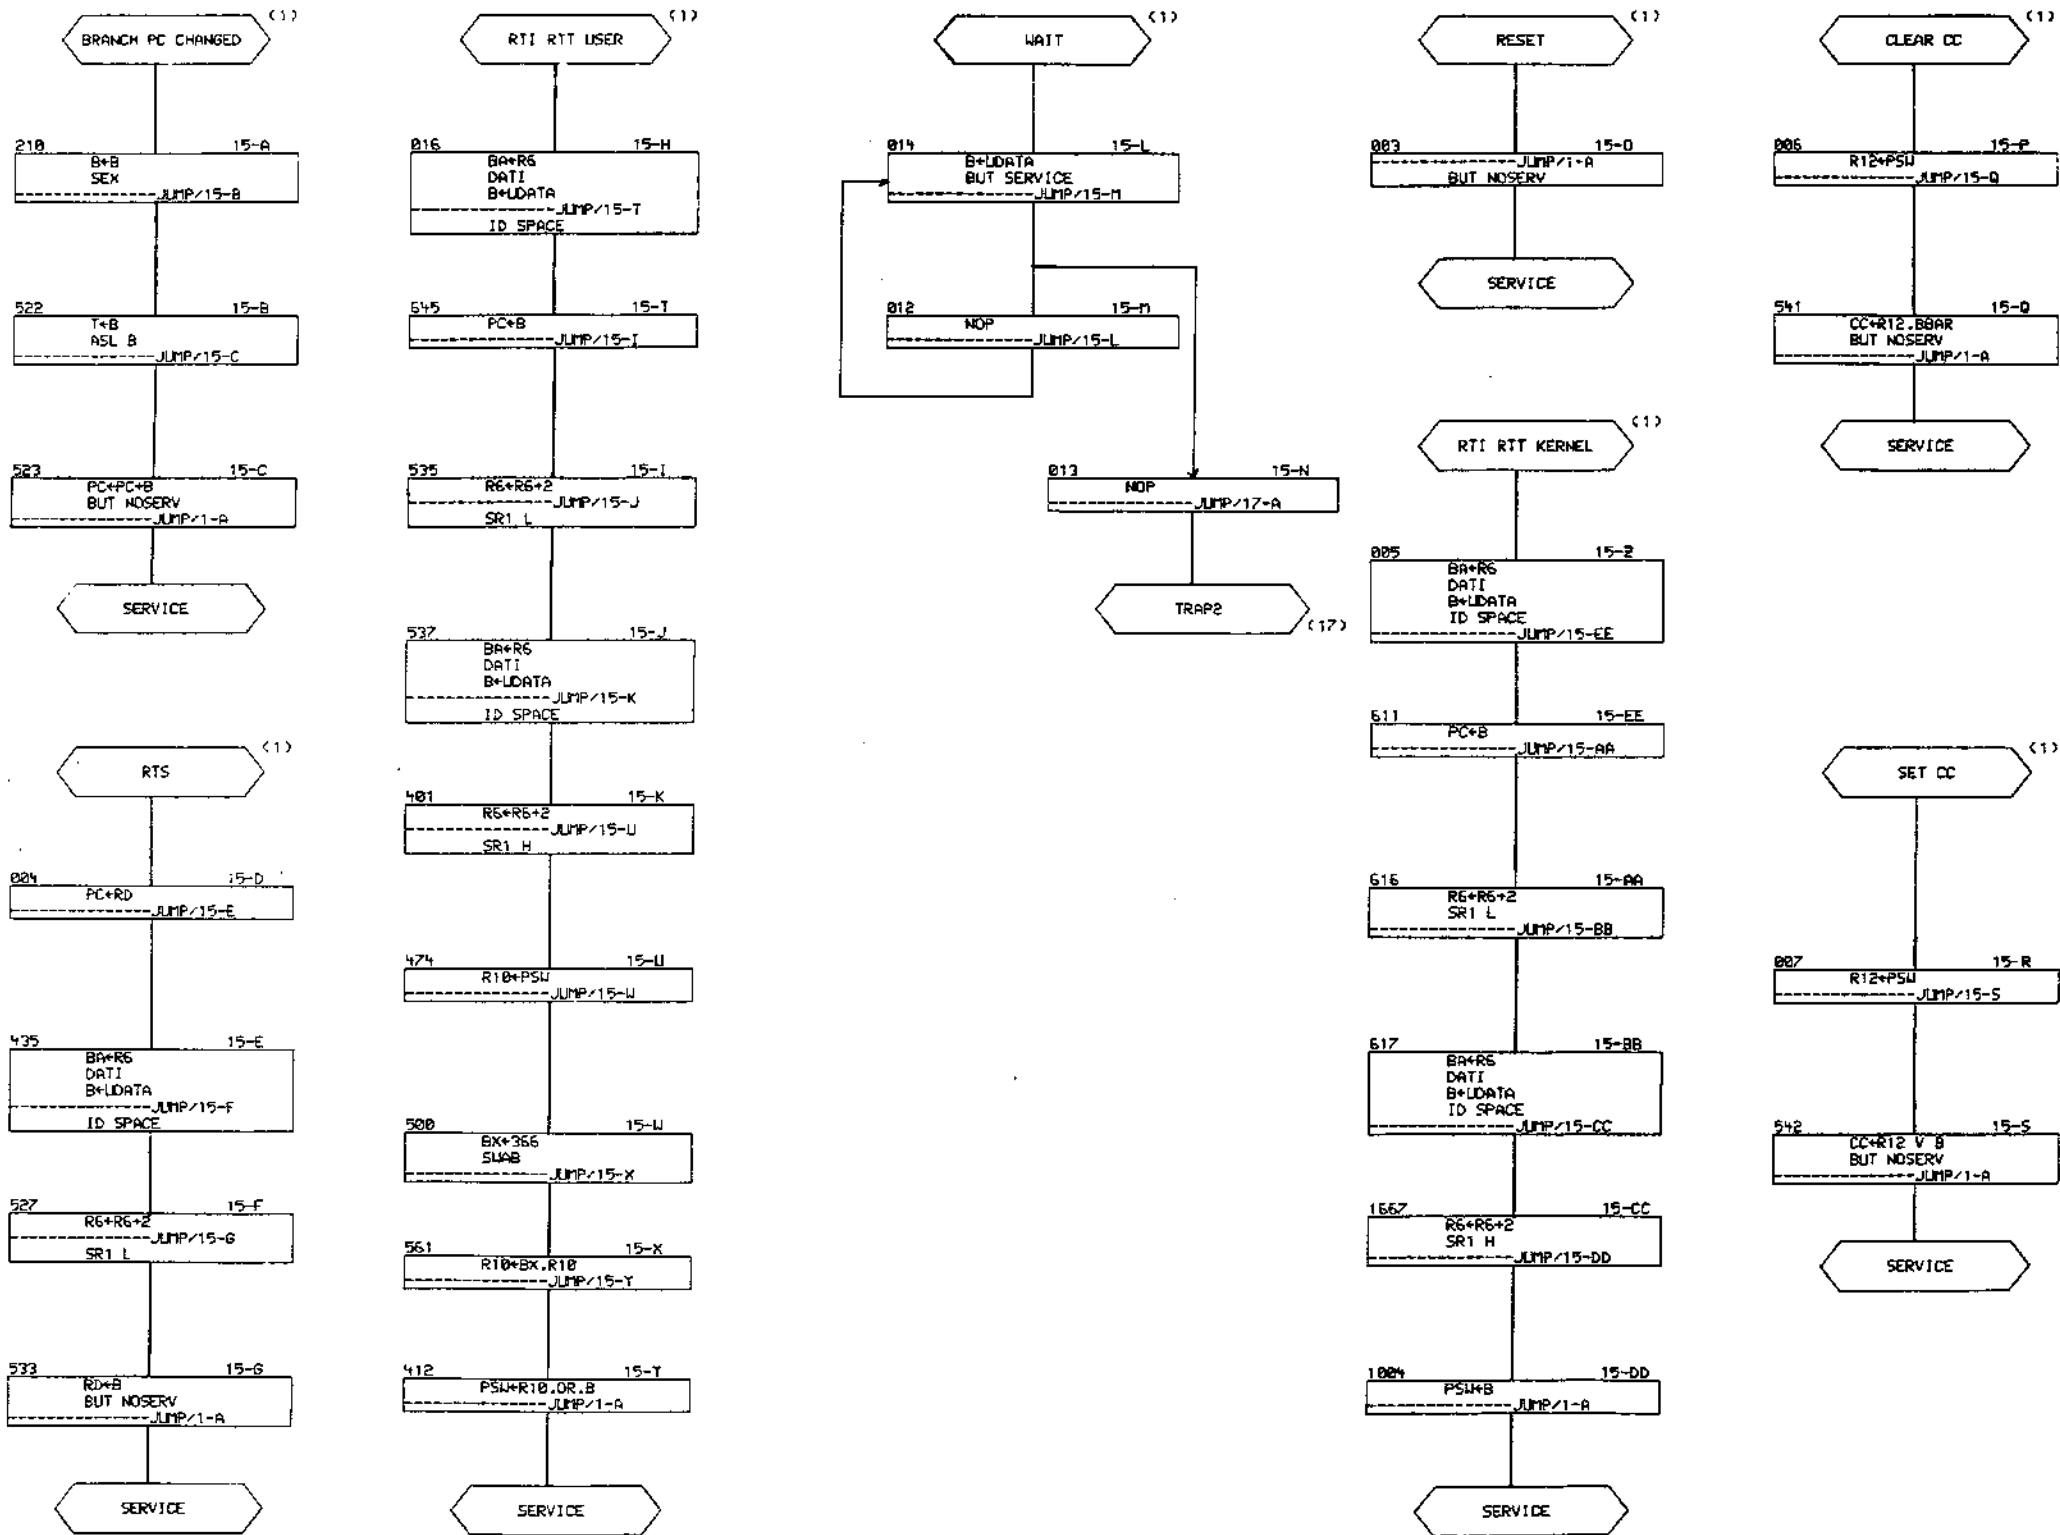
BRANCH PC CHANGED (1)

210 15-A
B+B
SEX
JUMP/15-B

522 15-B
T+B
ASL B
JUMP/15-C

523 15-C
PC+PC+B
BUT NOSERV
JUMP/1-A

SERVICE

RTS (1)

004 15-D
PC+RD
JUMP/15-E

435 15-E
BA+R6
DATI
B+UDATA
JUMP/15-F
ID SPACE

527 15-F
R6+R6+2
JUMP/15-G
SR1 L

533 15-G
RD+B
BUT NOSERV
JUMP/1-A

SERVICE

RTI RTT USER (1)

016 15-H
BA+R6
DATI
B+UDATA
JUMP/15-T
ID SPACE

545 15-T
PC+B
JUMP/15-I

535 15-I
R6+R6+2
JUMP/15-J
SR1 L

537 15-J
BA+R6
DATI
B+UDATA
JUMP/15-K
ID SPACE

401 15-K
R6+R6+2
JUMP/15-U
SR1 H

474 15-U
R10+PSW
JUMP/15-W

500 15-W
BX+366
SWAB
JUMP/15-X

561 15-X
R10+BX.R10
JUMP/15-Y

412 15-Y
PSW+R10.OR.B
JUMP/1-A

SERVICE

WAIT (1)

014 15-L
B+UDATA
BUT SERVICE
JUMP/15-M

012 15-M
NOP
JUMP/15-L

013 15-N
NOP
JUMP/17-A

TRAP2 (17)

RESET (1)

003 15-O
JUMP/1-A
BUT NOSERV

SERVICE

RTI RTT KERNEL (1)

005 15-Z
BA+R6
DATI
B+UDATA
ID SPACE
JUMP/15-EE

611 15-EE
PC+B
JUMP/15-AA

616 15-AA
R6+R6+2
SR1 L
JUMP/15-BB

617 15-BB
BA+R6
DATI
B+UDATA
ID SPACE
JUMP/15-CC

1667 15-CC
R6+R6+2
SR1 H
JUMP/15-DD

1004 15-DD
PSW+B
JUMP/1-A

SERVICE

CLEAR CC (1)

006 15-P
R12+PSW
JUMP/15-Q

541 15-Q
CC+R12.BBAR
BUT NOSERV
JUMP/1-A

SERVICE

SET CC (1)

007 15-R
R12+PSW
JUMP/15-S

542 15-S
CC+R12 V B
BUT NOSERV
JUMP/1-A

SERVICE